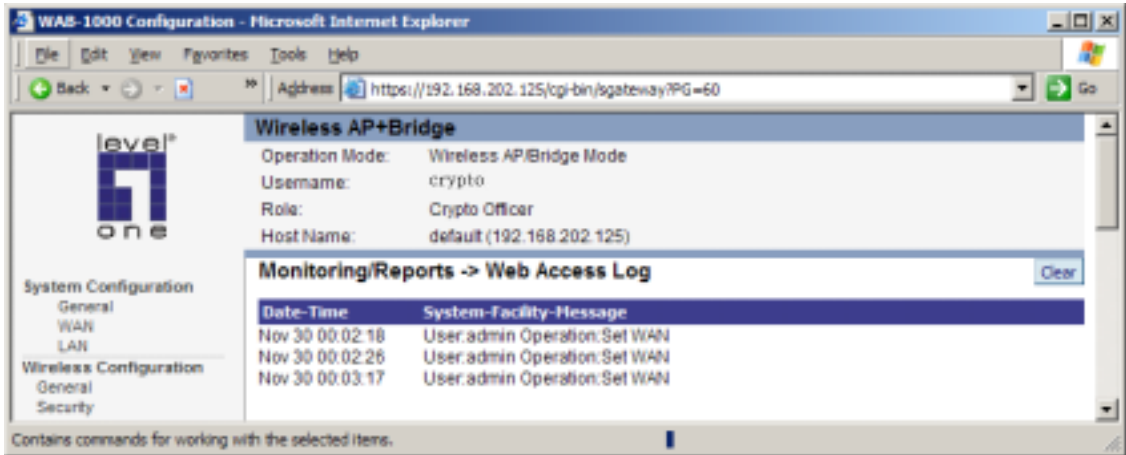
WAB-1000 Configuration - Microsoft Internet Explorer

File Edit View Favorites Tools Help

Back » Address https://192.168.202.125/cgi-bin/sgateway?PG=60 Go

level one

System Configuration
General
WAN
LAN
Wireless Configuration
General
Security

Wireless AP+Bridge

Operation Mode: Wireless AP/Bridge Mode
Username: crypto
Role: Crypto Officer
Host Name: default (192.168.202.125)

Monitoring/Reports -> Web Access Log

Clear

| Date-Time | System-Facility-Message |
|---|---|
| Nov 30 00:02:18 | User:admin Operation:Set WAN |
| Nov 30 00:02:26 | User:admin Operation:Set WAN |
| Nov 30 00:03:17 | User:admin Operation:Set WAN |

Contains commands for working with the selected items.